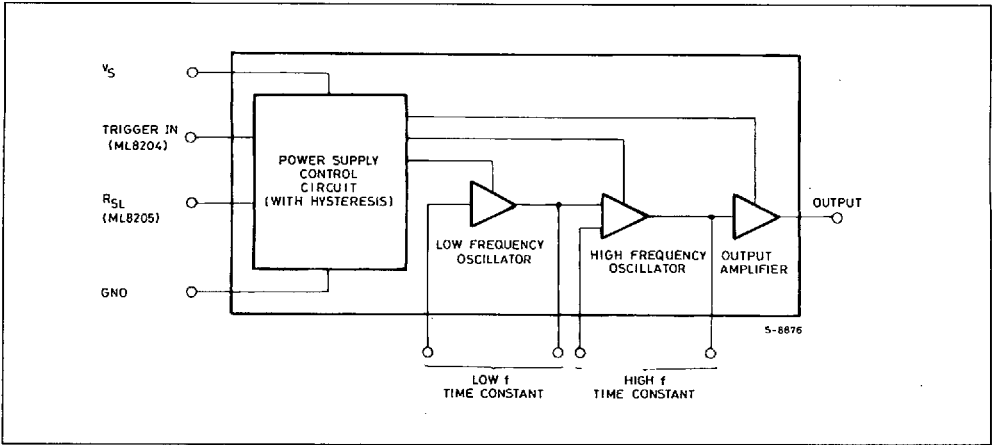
$V_S$

TRIGGER IN (ML8204)

$R_{SL}$ (ML8205)

GNO

POWER SUPPLY CONTROL CIRCUIT (WITH HYSTERESIS)

LOW FREQUENCY OSCILLATOR

HIGH FREQUENCY OSCILLATOR

OUTPUT AMPLIFIER

OUTPUT

5-8876

LOW f TIME CONSTANT

HIGH f TIME CONSTANT